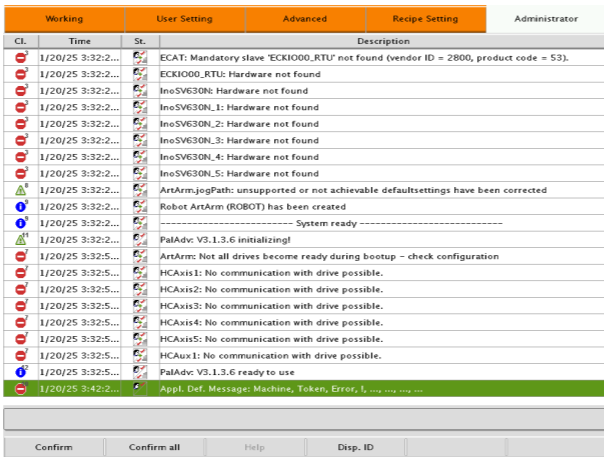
Working | User Setting | Advanced | Recipe Setting | Administrator

| Cl. | Time | St. | Description |
|---|---|---|---|
| | 1/20/25 3:32:2... | | ECAT: Mandatory slave 'ECKIO00_RTU' not found (vendor ID = 2800, product code = 53). |
| | 1/20/25 3:32:2... | | ECKIO00_RTU: Hardware not found |
| | 1/20/25 3:32:2... | | InoSV630N: Hardware not found |
| | 1/20/25 3:32:2... | | InoSV630N_1: Hardware not found |
| | 1/20/25 3:32:2... | | InoSV630N_2: Hardware not found |
| | 1/20/25 3:32:2... | | InoSV630N_3: Hardware not found |
| | 1/20/25 3:32:2... | | InoSV630N_4: Hardware not found |
| | 1/20/25 3:32:2... | | InoSV630N_5: Hardware not found |
| | 1/20/25 3:32:2... | | ArtArm.jogPath: unsupported or not achievable defaultsettings have been corrected |
| | 1/20/25 3:32:2... | | Robot ArtArm (ROBOT) has been created |
| | 1/20/25 3:32:2... | | ------------------------------ System ready ------------------------------ |
| | 1/20/25 3:32:2... | | PalAdv: V3.1.3.6 initializing! |
| | 1/20/25 3:32:5... | | ArtArm: Not all drives become ready during bootup - check configuration |
| | 1/20/25 3:32:5... | | HCAxis1: No communication with drive possible. |
| | 1/20/25 3:32:5... | | HCAxis2: No communication with drive possible. |
| | 1/20/25 3:32:5... | | HCAxis3: No communication with drive possible. |
| | 1/20/25 3:32:5... | | HCAxis4: No communication with drive possible. |
| | 1/20/25 3:32:5... | | HCAxis5: No communication with drive possible. |
| | 1/20/25 3:32:5... | | HCAux1: No communication with drive possible. |
| | 1/20/25 3:32:5... | | PalAdv: V3.1.3.6 ready to use |
| | 1/20/25 3:42:2... | | Appl. Def. Message: Machine, Token, Error, !, ..., ..., ..., ... |

Confirm | Confirm all | Help | Disp. ID